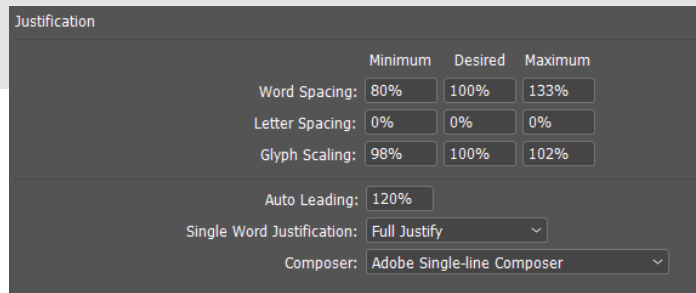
Justification

| | Minimum | Desired | Maximum |
|---|---|---|---|
| Word Spacing: | 80% | 100% | 133% |
| Letter Spacing: | 0% | 0% | 0% |
| Glyph Scaling: | 98% | 100% | 102% |

Auto Leading: 120%

Single Word Justification: Full Justify

Composer: Adobe Single-line Composer